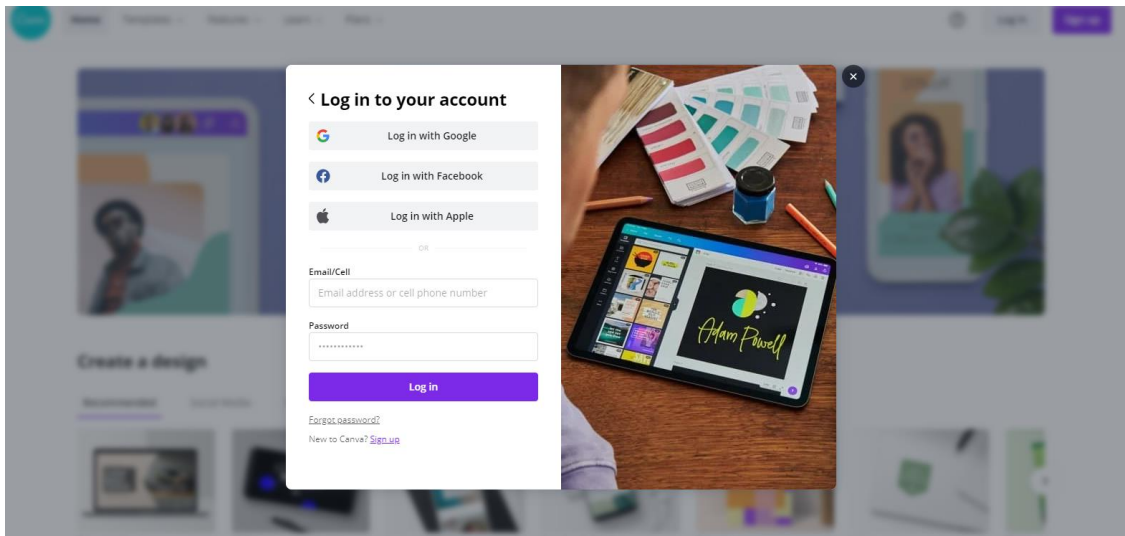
Home Templates Features Learn Plans

Log in Sign up

Create a design

Recommended Social Media

< Log in to your account

Log in with Google

Log in with Facebook

Log in with Apple

OR

Email/Cell

Email address or cell phone number

Password

••••••••••••

Log in

Forgot password?

New to Canva? Sign up

Adam Powell